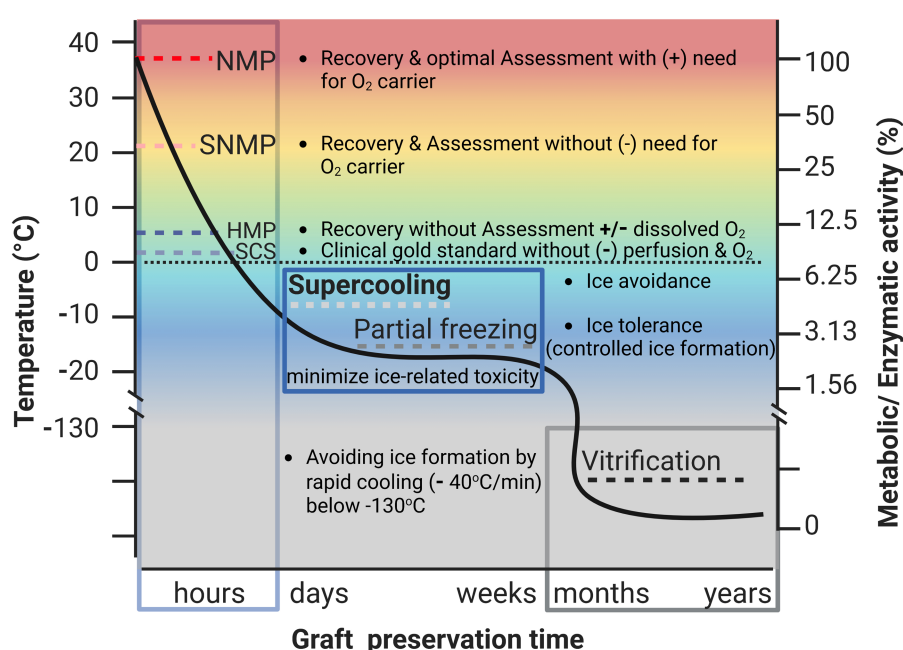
Temperature (°C)

40
30
20
10
0
-10
-20
-130

NMP
SNMP
HMP
SCS

• Recovery & optimal Assessment with (+) need for $O_2$ carrier
• Recovery & Assessment without (-) need for $O_2$ carrier
• Recovery without Assessment +/- dissolved $O_2$
• Clinical gold standard without (-) perfusion & $O_2$

Supercooling
Partial freezing
minimize ice-related toxicity

• Ice avoidance
• Ice tolerance (controlled ice formation)

• Avoiding ice formation by rapid cooling (- 40°C/min) below -130°C

Vitrification

Metabolic/ Enzymatic activity (%)

100
50
25
12.5
6.25
3.13
1.56
0

hours
days
weeks
months
years

Graft preservation time